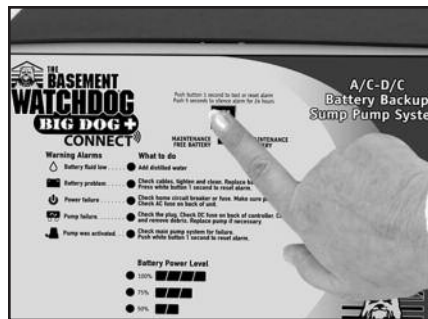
THE BASEMENT WATCHDOG
BIG DOG+
CONNECT

Push button 1 second to test or reset alarm
Push 6 seconds to silence alarm for 24 hours

A/C-D/C
Battery Backup
Sump Pump System

MAINTENANCE FREE BATTERY
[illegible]AINTENANCE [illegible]RY

Warning Alarms
What to do

Battery fluid low
Add distilled water

Battery problem
Check cables, tighten and clean. Replace ba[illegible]
Press white button 1 second to reset alarm.

Power failure
Check home circuit breaker or fuse. Make sure p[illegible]
Check AC fuse on back of unit.

Pump failure
Check the plug. Check DC fuse on back of controller. C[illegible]
and remove debris. Replace pump if necessary.

Pump was activated
Check main pump system for failure.
Push white button 1 second to reset alarm.

Battery Power Level
100%
75%
50%